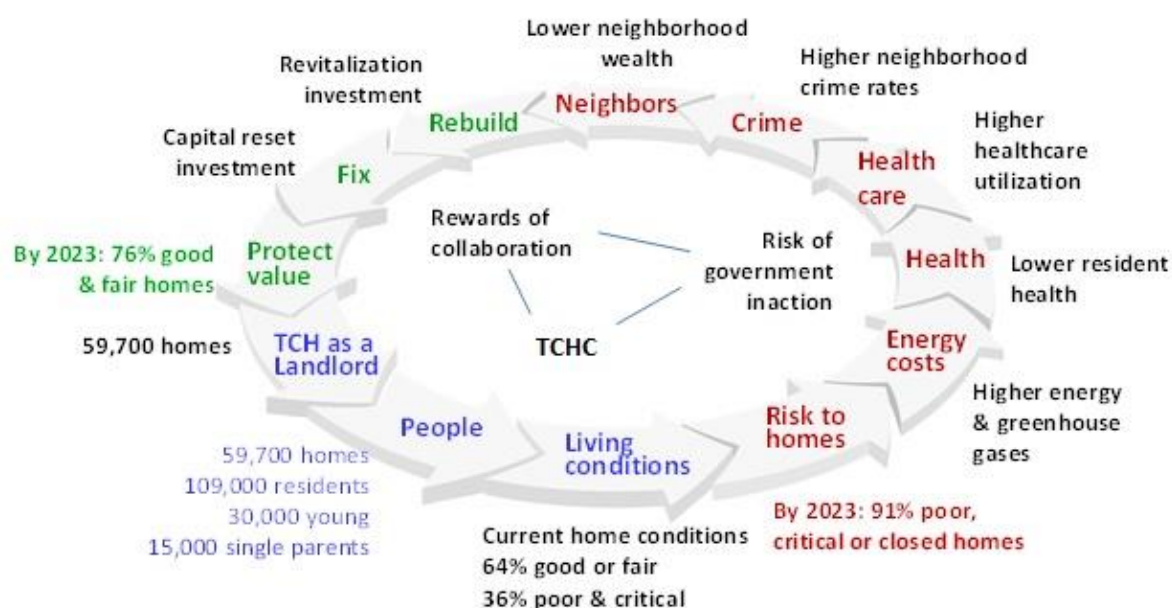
Lower neighborhood wealth

Higher neighborhood crime rates

Revitalization investment

Capital reset investment

Rebuild

Neighbors

Crime

Fix

Health care

Higher healthcare utilization

Rewards of collaboration

Risk of government inaction

By 2023: 76% good & fair homes

Protect value

Health

Lower resident health

59,700 homes

TCH as a Landlord

TCHC

Energy costs

Higher energy & greenhouse gases

People

Living conditions

Risk to homes

59,700 homes
109,000 residents
30,000 young
15,000 single parents

Current home conditions
64% good or fair
36% poor & critical

By 2023: 91% poor, critical or closed homes